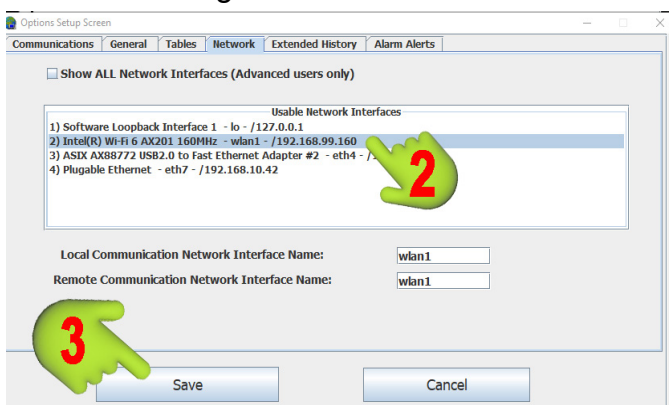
Options Setup Screen

Communications | General | Tables | Network | Extended History | Alarm Alerts

Show ALL Network Interfaces (Advanced users only)

Usable Network Interfaces

1) Software Loopback Interface 1 - lo - /127.0.0.1
2) Intel(R) Wi-Fi 6 AX201 160MHz - wlan1 - /192.168.99.160
3) ASIX AX88772 USB2.0 to Fast Ethernet Adapter #2 - eth4 - /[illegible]
4) Plugable Ethernet - eth7 - /192.168.10.42

2

Local Communication Network Interface Name: wlan1

Remote Communication Network Interface Name: wlan1

3

Save

Cancel